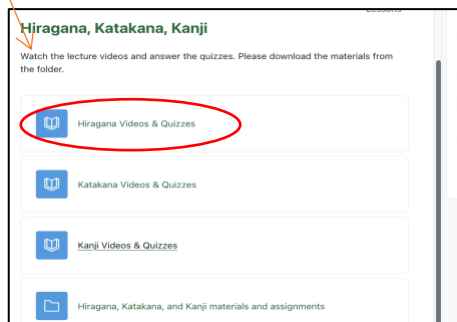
Lessons

Hiragana, Katakana, Kanji

Watch the lecture videos and answer the quizzes. Please download the materials from the folder.

Hiragana Videos & Quizzes

Katakana Videos & Quizzes

Kanji Videos & Quizzes

Hiragana, Katakana, and Kanji materials and assignments